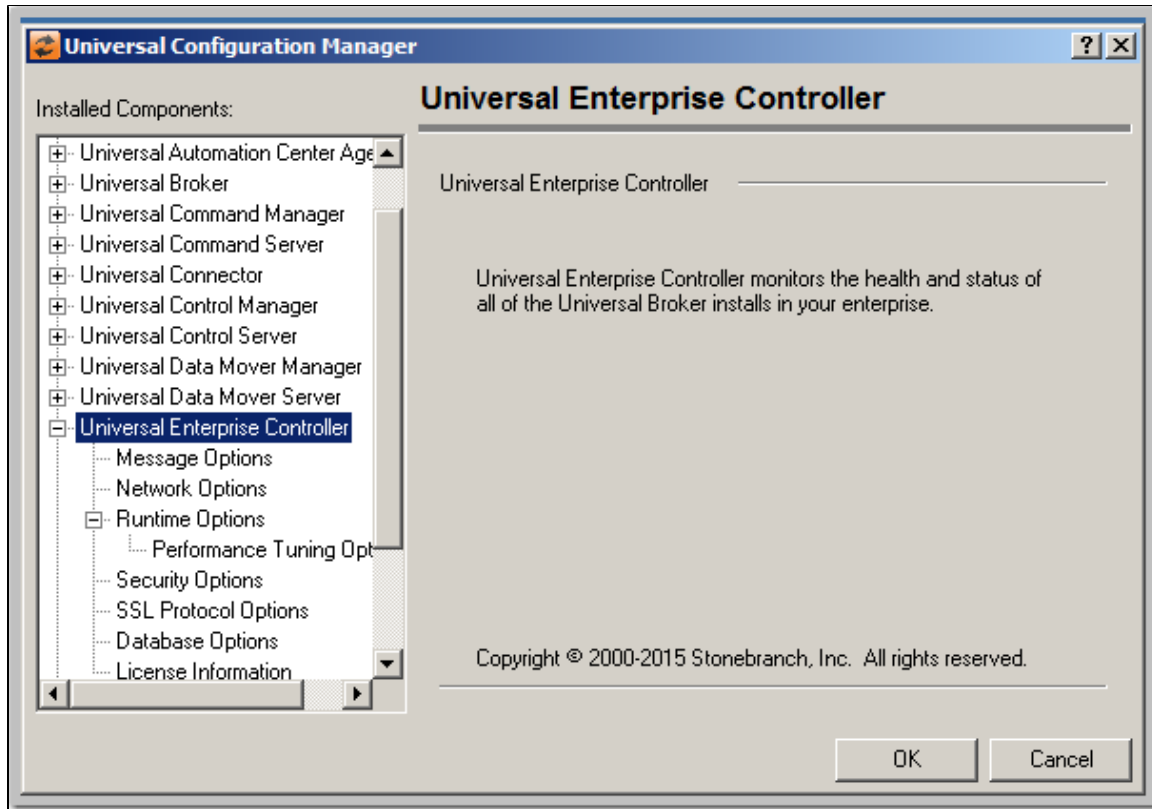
Universal Configuration Manager

?

Installed Components:

Universal Automation Center Age
Universal Broker
Universal Command Manager
Universal Command Server
Universal Connector
Universal Control Manager
Universal Control Server
Universal Data Mover Manager
Universal Data Mover Server
Universal Enterprise Controller
Message Options
Network Options
Runtime Options
Performance Tuning Opt
Security Options
SSL Protocol Options
Database Options
License Information

Universal Enterprise Controller

Universal Enterprise Controller

Universal Enterprise Controller monitors the health and status of all of the Universal Broker installs in your enterprise.

Copyright © 2000-2015 Stonebranch, Inc. All rights reserved.

OK

Cancel